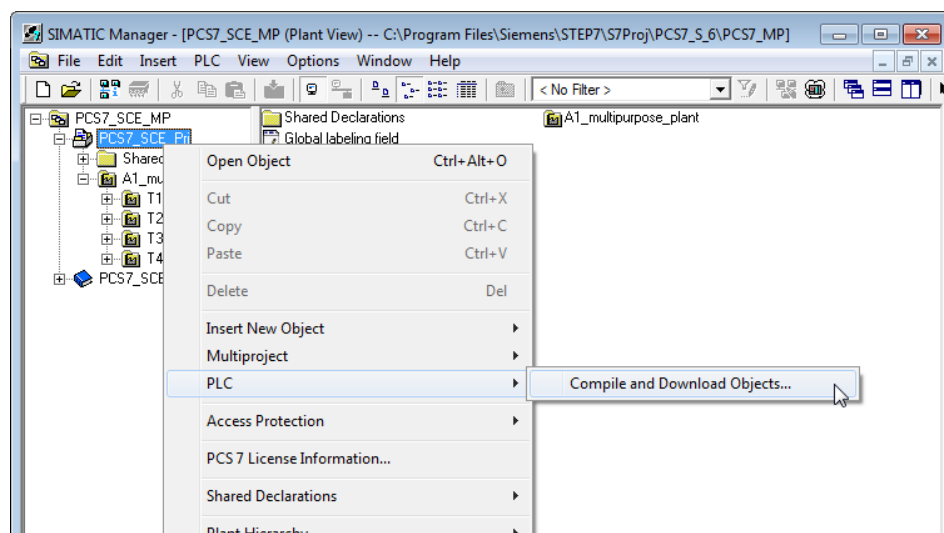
SIMATIC Manager - [PCS7_SCE_MP (Plant View) -- C:\Program Files\Siemens\STEP7\S7Proj\PCS7_S_6\PCS7_MP]

File Edit Insert PLC View Options Window Help

< No Filter >

PCS7_SCE_MP
PCS7_SCE_Pr
Sharec
A1_mu
T1
T2
T3
T4
PCS7_SCE

Shared Declarations
Global labeling field
A1_multipurpose_plant

Open Object Ctrl+Alt+O
Cut Ctrl+X
Copy Ctrl+C
Paste Ctrl+V
Delete Del
Insert New Object
Multiproject
PLC
Access Protection
PCS 7 License Information...
Shared Declarations
Plant Hierarchy

Compile and Download Objects...